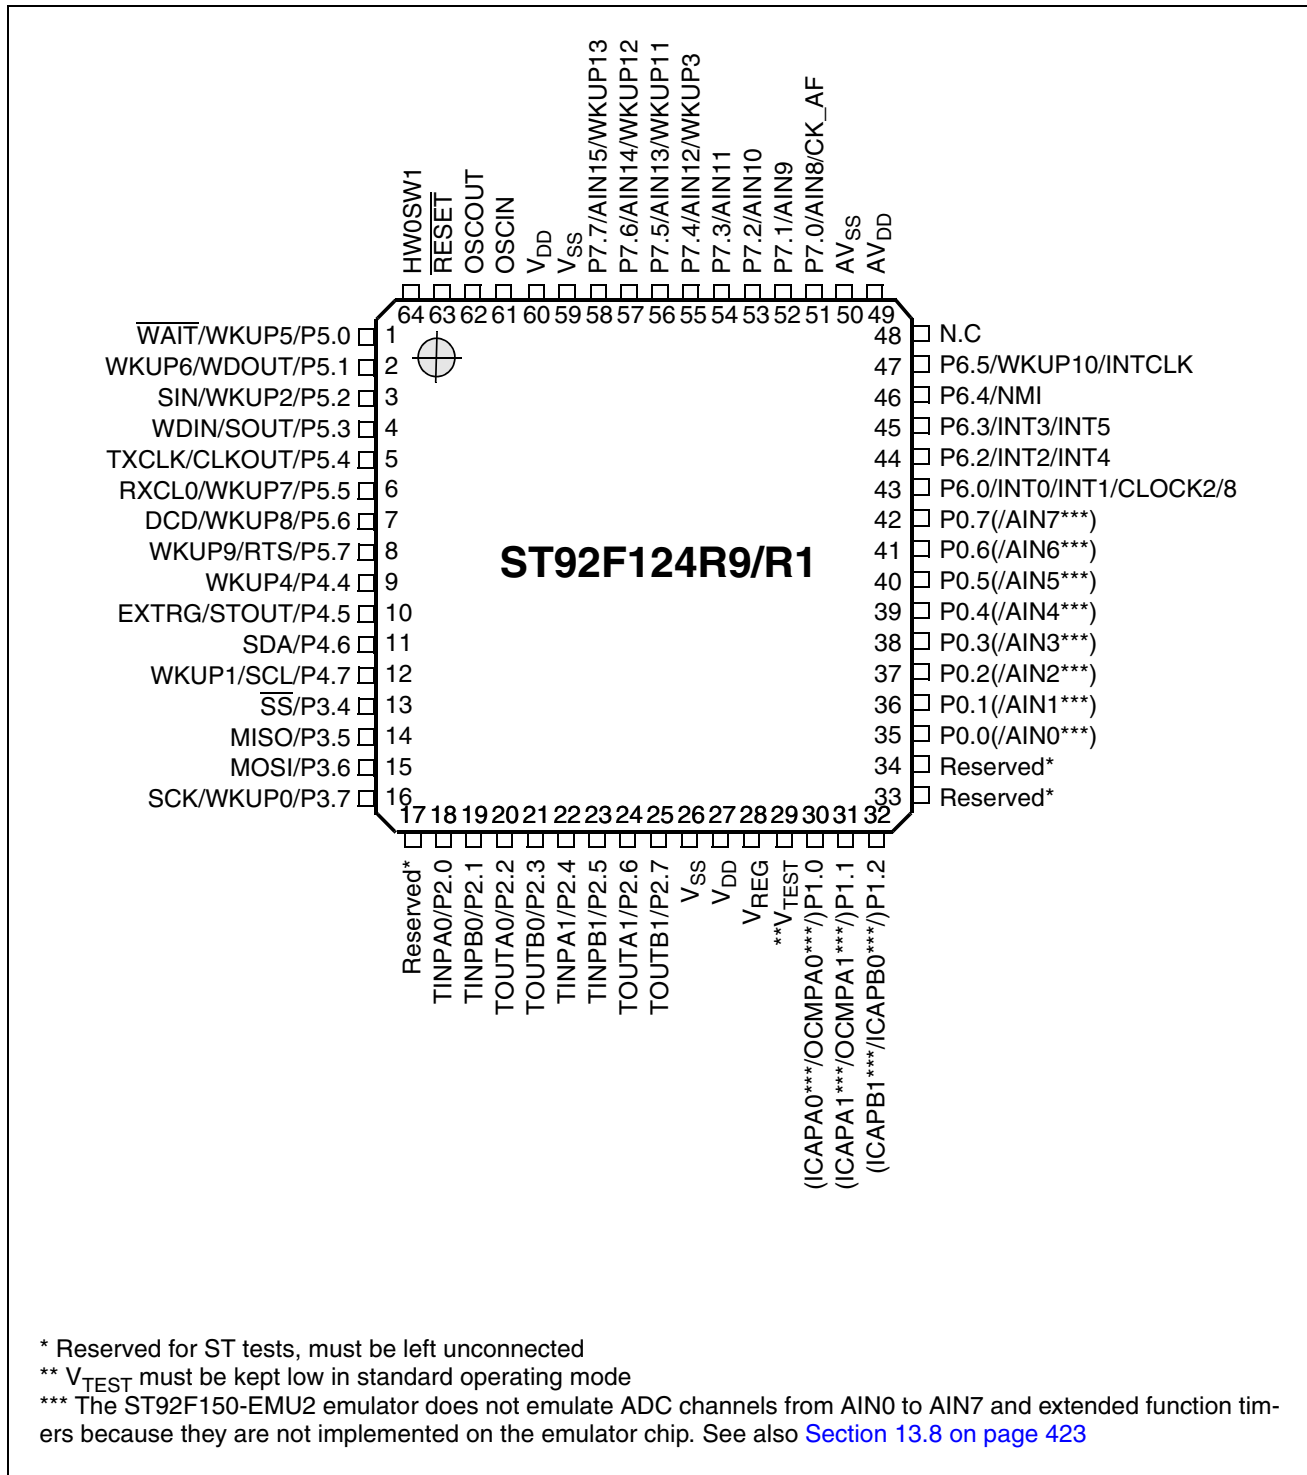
HW0SW1
$\overline{RESET}$
OSCOUT
OSCIN
$V_{DD}$
$V_{SS}$
P7.7/AIN15/WKUP13
P7.6/AIN14/WKUP12
P7.5/AIN13/WKUP11
P7.4/AIN12/WKUP3
P7.3/AIN11
P7.2/AIN10
P7.1/AIN9
P7.0/AIN8/CK_AF
$AV_{SS}$
$AV_{DD}$

64 63 62 61 60 59 58 57 56 55 54 53 52 51 50 49

$\overline{WAIT}$/WKUP5/P5.0 1
WKUP6/WDOUT/P5.1 2
SIN/WKUP2/P5.2 3
WDIN/SOUT/P5.3 4
TXCLK/CLKOUT/P5.4 5
RXCL0/WKUP7/P5.5 6
DCD/WKUP8/P5.6 7
WKUP9/RTS/P5.7 8
WKUP4/P4.4 9
EXTRG/STOUT/P4.5 10
SDA/P4.6 11
WKUP1/SCL/P4.7 12
$\overline{SS}$/P3.4 13
MISO/P3.5 14
MOSI/P3.6 15
SCK/WKUP0/P3.7 16

ST92F124R9/R1

48 N.C
47 P6.5/WKUP10/INTCLK
46 P6.4/NMI
45 P6.3/INT3/INT5
44 P6.2/INT2/INT4
43 P6.0/INT0/INT1/CLOCK2/8
42 P0.7(/AIN7***)
41 P0.6(/AIN6***)
40 P0.5(/AIN5***)
39 P0.4(/AIN4***)
38 P0.3(/AIN3***)
37 P0.2(/AIN2***)
36 P0.1(/AIN1***)
35 P0.0(/AIN0***)
34 Reserved*
33 Reserved*

17 18 19 20 21 22 23 24 25 26 27 28 29 30 31 32

Reserved*
TINPA0/P2.0
TINPB0/P2.1
TOUTA0/P2.2
TOUTB0/P2.3
TINPA1/P2.4
TINPB1/P2.5
TOUTA1/P2.6
TOUTB1/P2.7
$V_{SS}$
$V_{DD}$
$V_{REG}$
**$V_{TEST}$
(ICAPA0***/OCMPA0***/)P1.0
(ICAPA1***/OCMPA1***/)P1.1
(ICAPB1***/ICAPB0***/)P1.2

* Reserved for ST tests, must be left unconnected
** $V_{TEST}$ must be kept low in standard operating mode
*** The ST92F150-EMU2 emulator does not emulate ADC channels from AIN0 to AIN7 and extended function timers because they are not implemented on the emulator chip. See also Section 13.8 on page 423